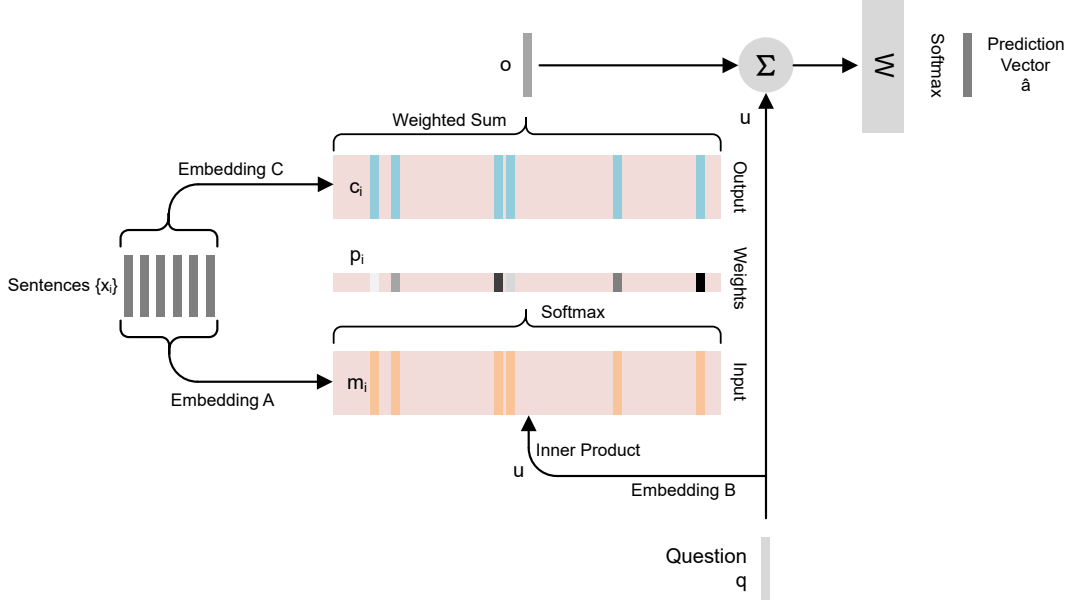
o

$\Sigma$

W

Softmax

Prediction Vector
â

u

Weighted Sum

Embedding C

$c_i$

Output

$p_i$

Weights

Sentences $\{x_i\}$

Softmax

$m_i$

Input

Embedding A

Inner Product

u

Embedding B

Question
q